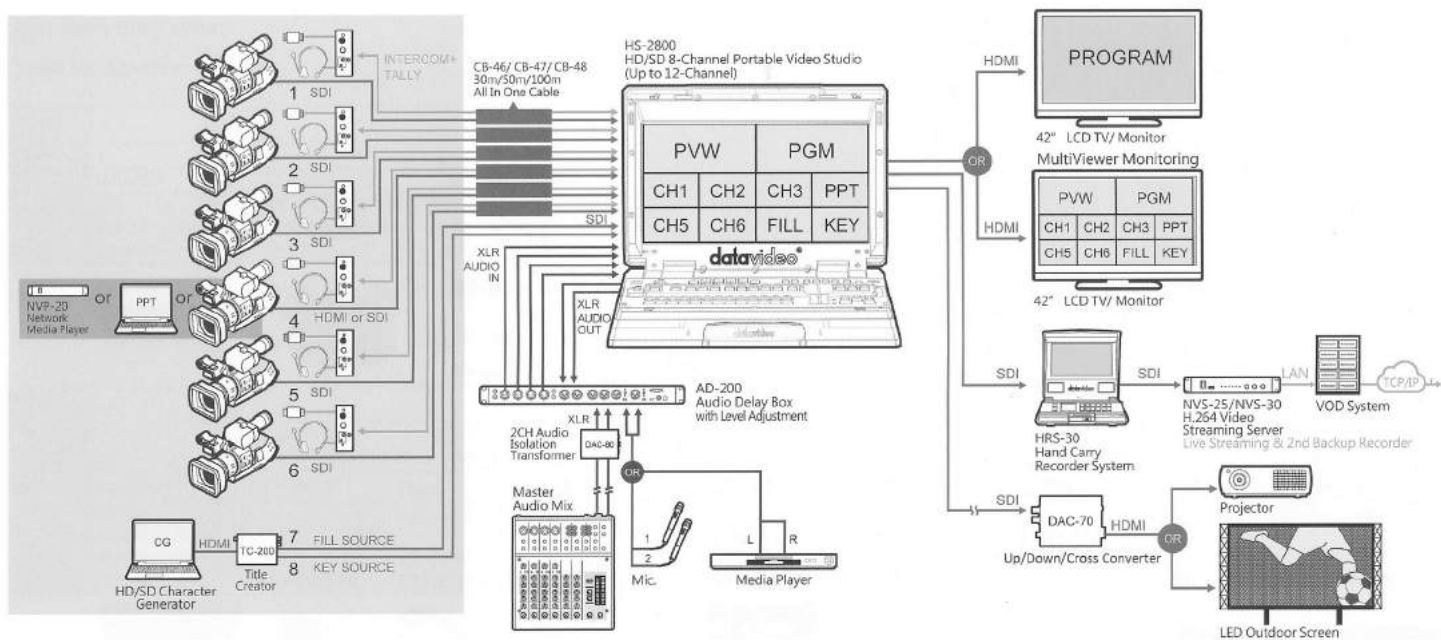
INTERCOM+ TALLY

CB-46/ CB-47/ CB-48
30m/50m/100m
All In One Cable

HS-2800
HD/SD 8-Channel Portable Video Studio
(Up to 12-Channel)

1 SDI

2 SDI

3 SDI

4 HDMI or SDI

5 SDI

6 SDI

NVP-20
Network
Media Player

or

PPT

or

| PVW | | PGM | |
|---|---|---|---|
| CH1 | CH2 | CH3 | PPT |
| CH5 | CH6 | FILL | KEY |

datavideo

SDI

XLR
AUDIO
IN

XLR
AUDIO
OUT

HDMI

PROGRAM

42" LCD TV/ Monitor

OR

MultiViewer Monitoring

HDMI

| PVW | | PGM | |
|---|---|---|---|
| CH1 | CH2 | CH3 | PPT |
| CH5 | CH6 | FILL | KEY |

42" LCD TV/ Monitor

AD-200
Audio Delay Box
with Level Adjustment

XLR

2CH Audio
Isolation
Transformer

DAC-80

OR

SDI

HRS-30
Hand Carry
Recorder System

SDI

NVS-25/NVS-30
H.264 Video
Streaming Server
Live Streaming & 2nd Backup Recorder

LAN

VOD System

TCP/IP

Master
Audio Mix

1
2
Mic.

L R
Media Player

CG

HDMI

TC-200

Title
Creator

7 FILL SOURCE
8 KEY SOURCE

HD/SD Character
Generator

SDI

DAC-70

HDMI

OR

Up/Down/Cross Converter

Projector

LED Outdoor Screen